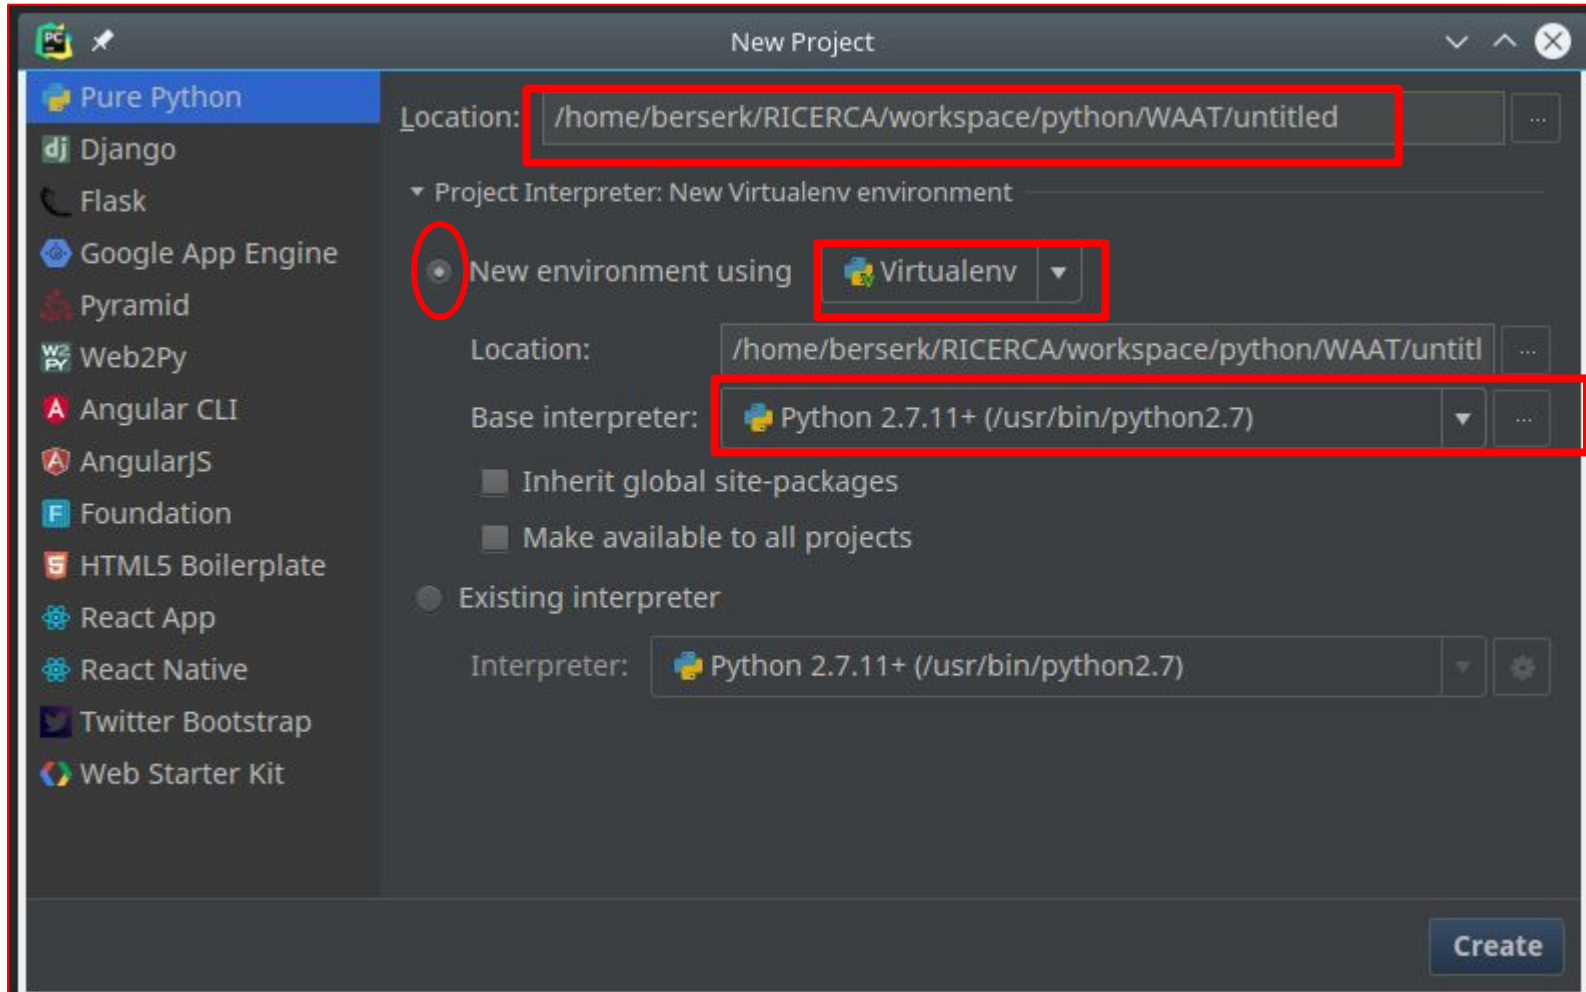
New Project

Pure Python
Django
Flask
Google App Engine
Pyramid
Web2Py
Angular CLI
AngularJS
Foundation
HTML5 Boilerplate
React App
React Native
Twitter Bootstrap
Web Starter Kit

Location: /home/berserk/RICERCA/workspace/python/WAAT/untitled ...

Project Interpreter: New Virtualenv environment

New environment using Virtualenv

Location: /home/berserk/RICERCA/workspace/python/WAAT/untitl ...

Base interpreter: Python 2.7.11+ (/usr/bin/python2.7) ...

Inherit global site-packages

Make available to all projects

Existing interpreter

Interpreter: Python 2.7.11+ (/usr/bin/python2.7)

Create